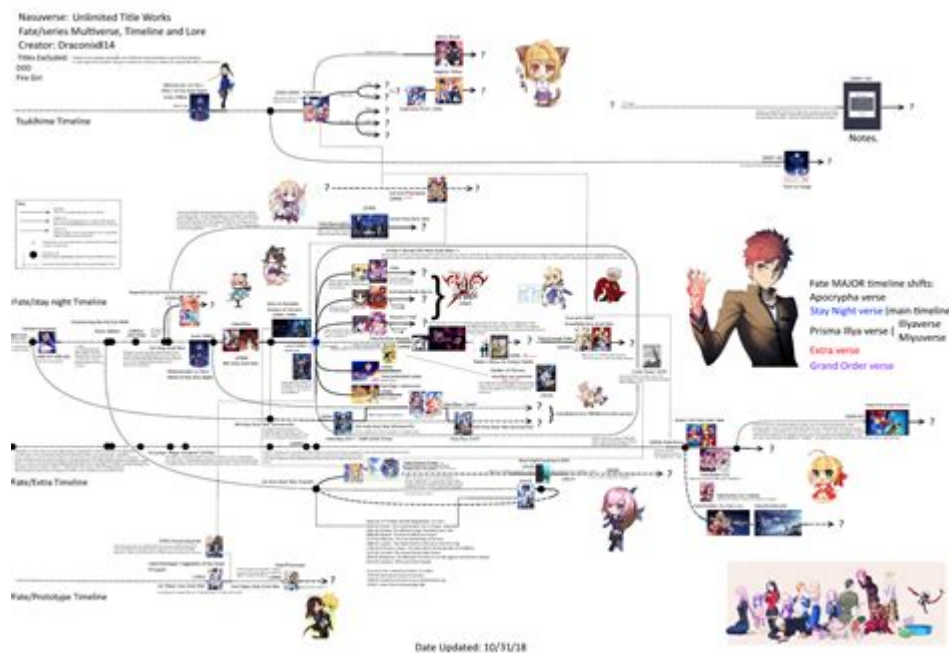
Nasuverse: Unlimited Title Works
Fate/series Multiverse, Timeline and Lore
Creator: Draconiel814
Titles Excluded:
DDD
Fire Girl

Tsukihime Timeline

Notes.

Fate/stay night Timeline

Fate MAJOR timeline shifts:
Apocrypha verse
Stay Night verse (main timeline)
Prisma Illya verse ( Illyaverse Miyuverse
Extra verse
Grand Order verse

Fate/Extra Timeline

Fate/Prototype Timeline

Date Updated: 10/31/18